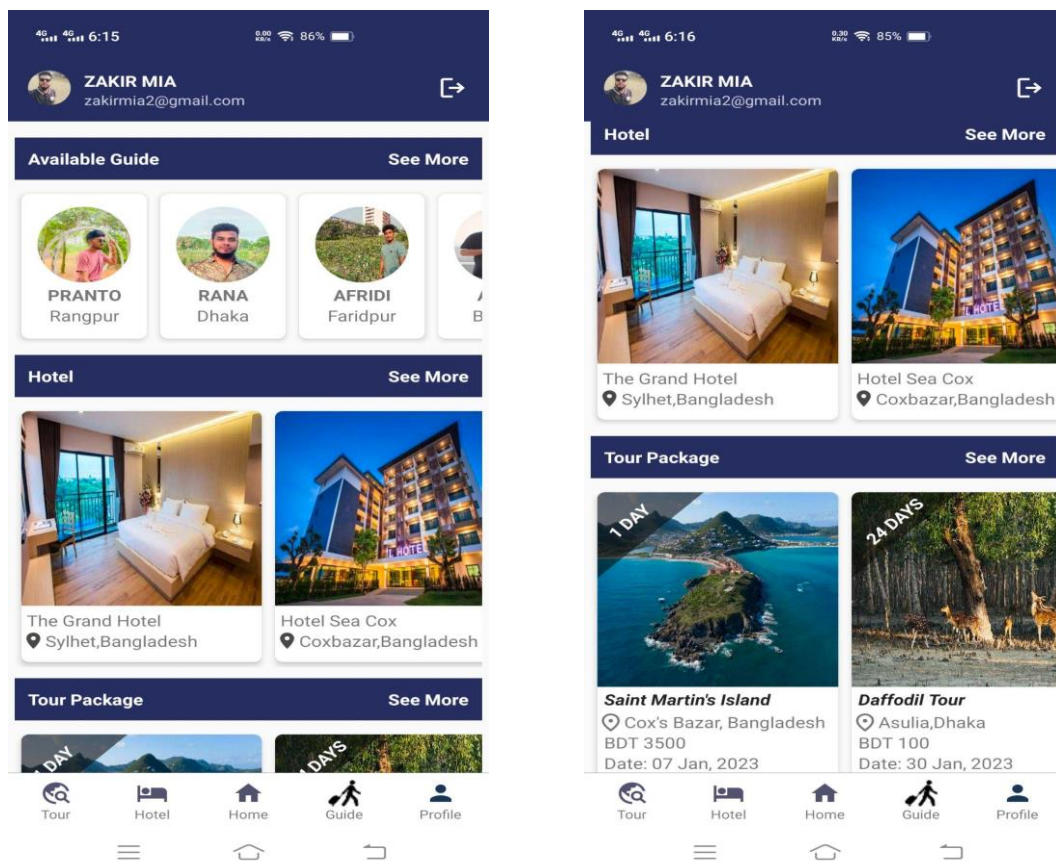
4G 4G 6:15 0.00 KB/s 86%

ZAKIR MIA
zakirmia2@gmail.com

Available Guide See More

PRANTO
Rangpur

RANA
Dhaka

AFRIDI
Faridpur

B

Hotel See More

The Grand Hotel
Sylhet,Bangladesh

Hotel Sea Cox
Coxbazar,Bangladesh

Tour Package See More

DAY

DAYS

Tour Hotel Home Guide Profile

4G 4G 6:16 0.30 KB/s 85%

ZAKIR MIA
zakirmia2@gmail.com

Hotel See More

The Grand Hotel
Sylhet,Bangladesh

Hotel Sea Cox
Coxbazar,Bangladesh

Tour Package See More

1 DAY

Saint Martin's Island
Cox's Bazar, Bangladesh
BDT 3500
Date: 07 Jan, 2023

24 DAYS

Daffodil Tour
Asulia,Dhaka
BDT 100
Date: 30 Jan, 2023

Tour Hotel Home Guide Profile